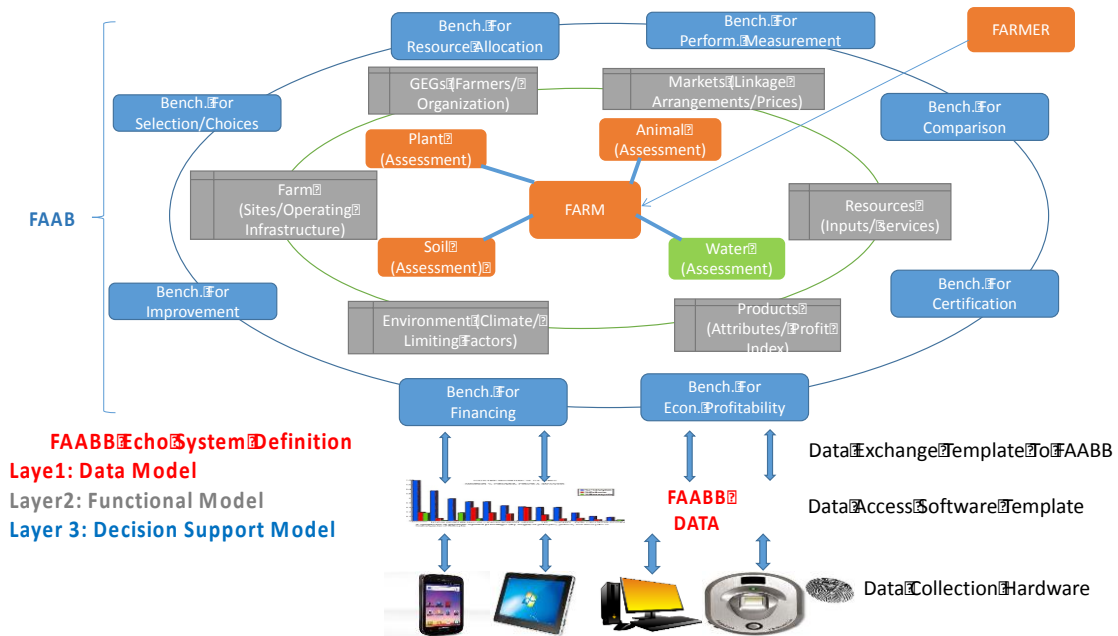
Bench. For Resource Allocation

Bench. For Perform. Measurement

FARMER

Bench. For Selection/Choices

GEGs (Farmers/ Organization)

Markets (Linkage Arrangements/Prices)

Bench. For Comparison

Plant (Assessment)

Animal (Assessment)

FAAB

Farm (Sites/Operating Infrastructure)

FARM

Resources (Inputs/ Services)

Soil (Assessment)

Water (Assessment)

Bench. For Certification

Bench. For Improvement

Environment (Climate/ Limiting Factors)

Products (Attributes/ Profit Index)

Bench. For Financing

Bench. For Econ. Profitability

FAABB Echo System Definition
Laye1: Data Model
Layer2: Functional Model
Layer 3: Decision Support Model

Data Exchange Template To FAABB

FAABB DATA

Data Access Software Template

Data Collection Hardware